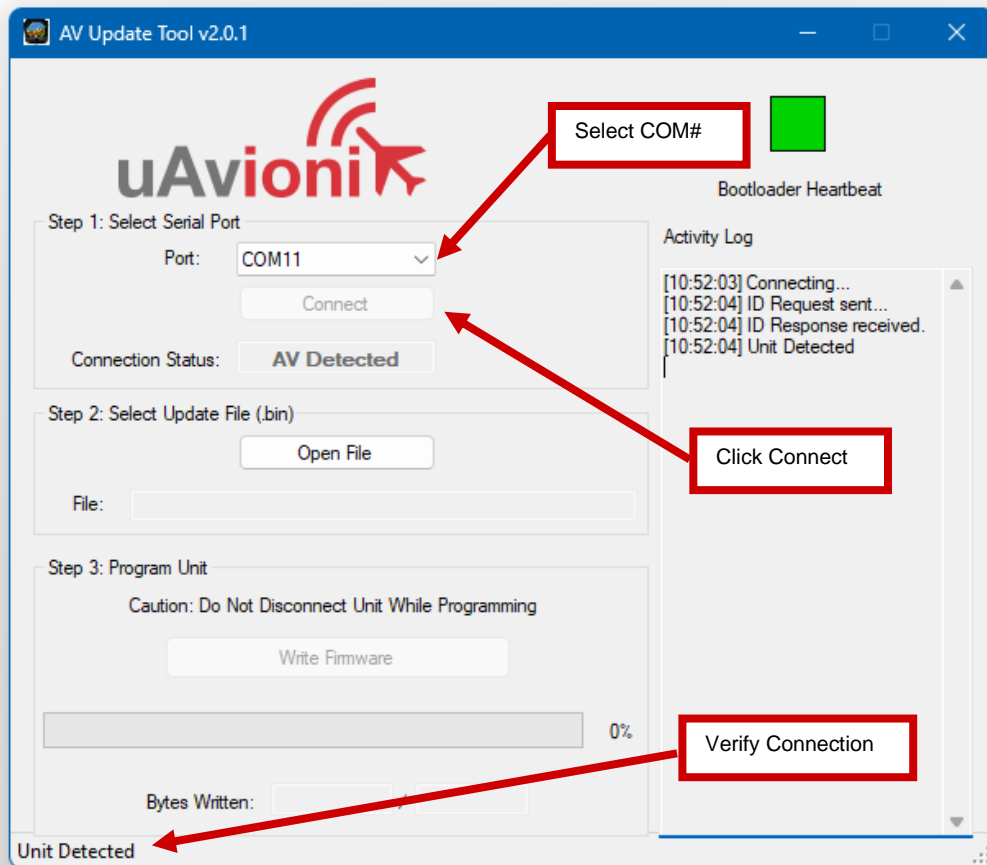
AV Update Tool v2.0.1

uAvionix

Select COM#

Bootloader Heartbeat

Step 1: Select Serial Port

Port: COM11

Connect

Connection Status: AV Detected

Activity Log

[10:52:03] Connecting...
[10:52:04] ID Request sent...
[10:52:04] ID Response received.
[10:52:04] Unit Detected

Step 2: Select Update File (.bin)

Open File

File:

Click Connect

Step 3: Program Unit

Caution: Do Not Disconnect Unit While Programming

Write Firmware

0%

Verify Connection

Bytes Written: /

Unit Detected